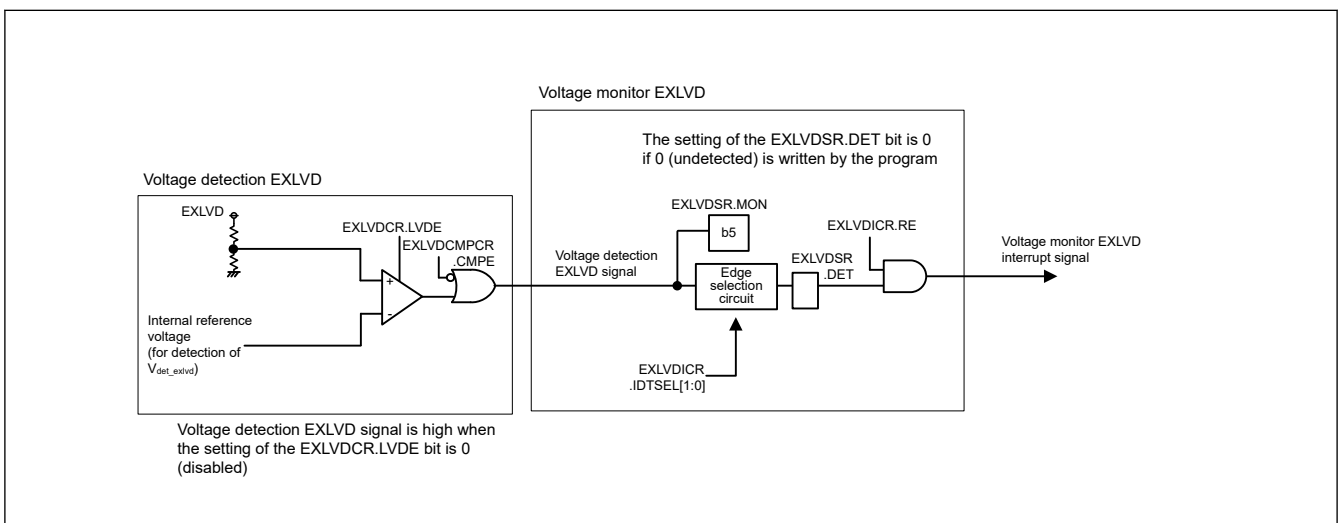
Voltage monitor EXLVD

The setting of the EXLVDSR.DET bit is 0 if 0 (undetected) is written by the program

Voltage detection EXLVD

EXLVD

EXLVDCR.LVDE

EXLVDCMPCR .CMPE

+

-

Internal reference voltage (for detection of $V_{det\_exlvd}$)

Voltage detection EXLVD signal

EXLVDSR.MON

b5

Edge selection circuit

EXLVDSR .DET

EXLVDICR.RE

Voltage monitor EXLVD interrupt signal

EXLVDICR .IDTSEL[1:0]

Voltage detection EXLVD signal is high when the setting of the EXLVDCR.LVDE bit is 0 (disabled)